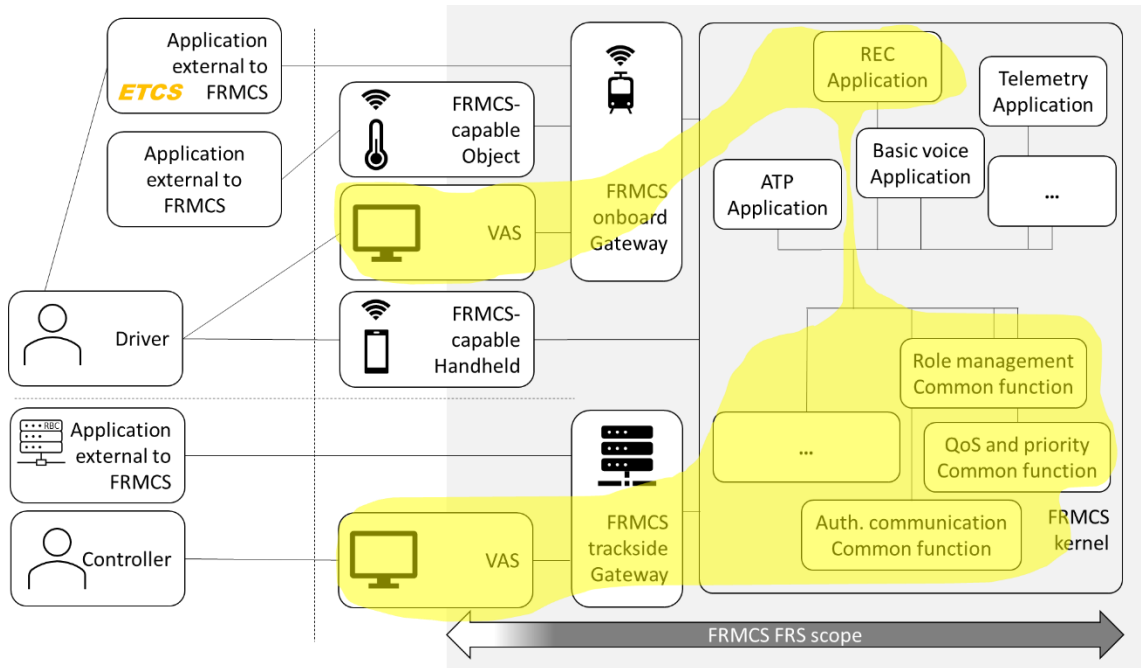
ETCS

Application external to FRMCS

Application external to FRMCS

FRMCS-capable Object

VAS

FRMCS-capable Handheld

Driver

RBC

Application external to FRMCS

Controller

VAS

FRMCS onboard Gateway

FRMCS trackside Gateway

REC Application

Telemetry Application

Basic voice Application

ATP Application

...

Role management Common function

...

QoS and priority Common function

Auth. communication Common function

FRMCS kernel

FRMCS FRS scope